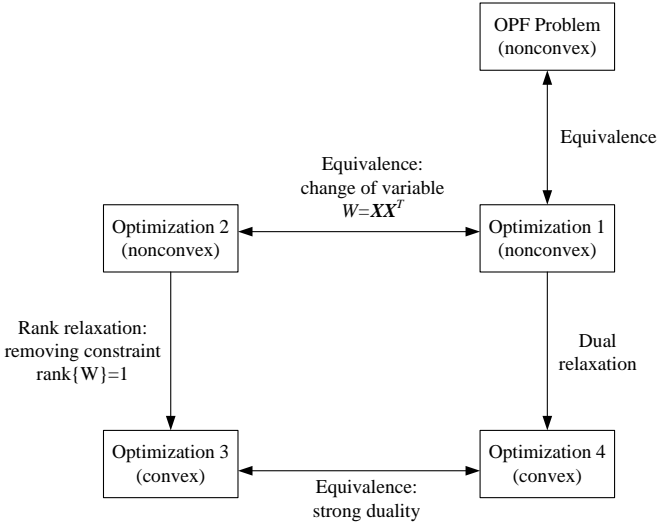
OPF Problem
(nonconvex)

Equivalence

Equivalence:
change of variable
$W=\boldsymbol{XX}^T$

Optimization 2
(nonconvex)

Optimization 1
(nonconvex)

Rank relaxation:
removing constraint
rank{W}=1

Dual
relaxation

Optimization 3
(convex)

Optimization 4
(convex)

Equivalence:
strong duality